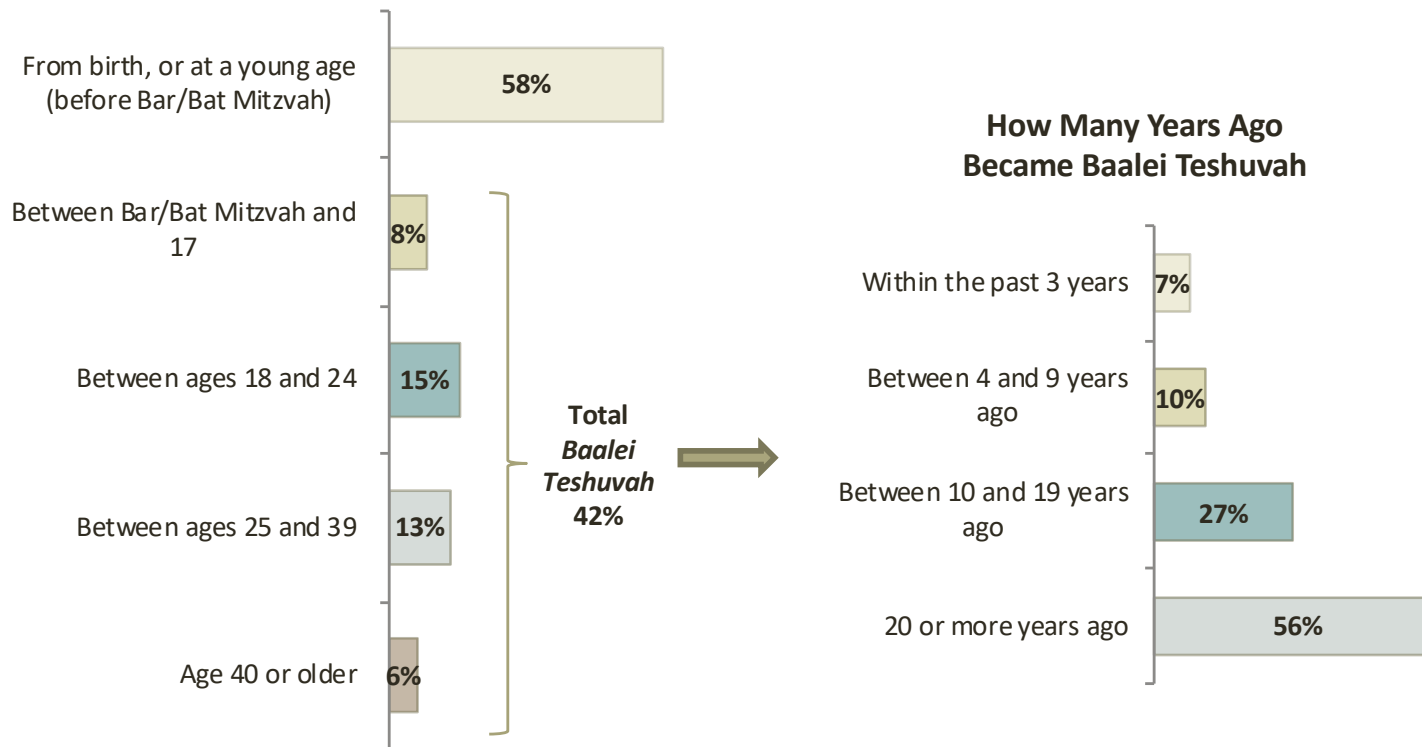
From birth, or at a young age (before Bar/Bat Mitzvah)
58%

Between Bar/Bat Mitzvah and 17
8%

Between ages 18 and 24
15%

Between ages 25 and 39
13%

Age 40 or older
6%

Total
*Baalei Teshuvah*
42%

How Many Years Ago Became Baalei Teshuvah

Within the past 3 years
7%

Between 4 and 9 years ago
10%

Between 10 and 19 years ago
27%

20 or more years ago
56%